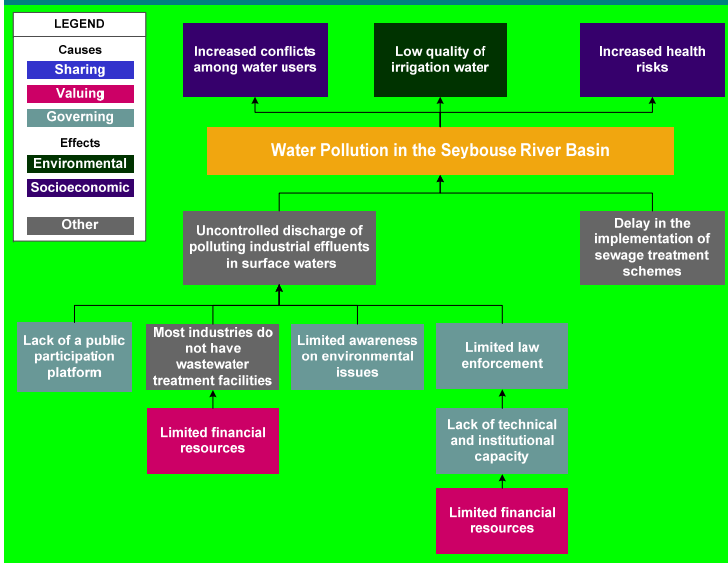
LEGEND

Causes

Sharing

Valuing

Governing

Effects

Environmental

Socioeconomic

Other

Increased conflicts among water users

Low quality of irrigation water

Increased health risks

Water Pollution in the Seybouse River Basin

Uncontrolled discharge of polluting industrial effluents in surface waters

Delay in the implementation of sewage treatment schemes

Lack of a public participation platform

Most industries do not have wastewater treatment facilities

Limited awareness on environmental issues

Limited law enforcement

Limited financial resources

Lack of technical and institutional capacity

Limited financial resources